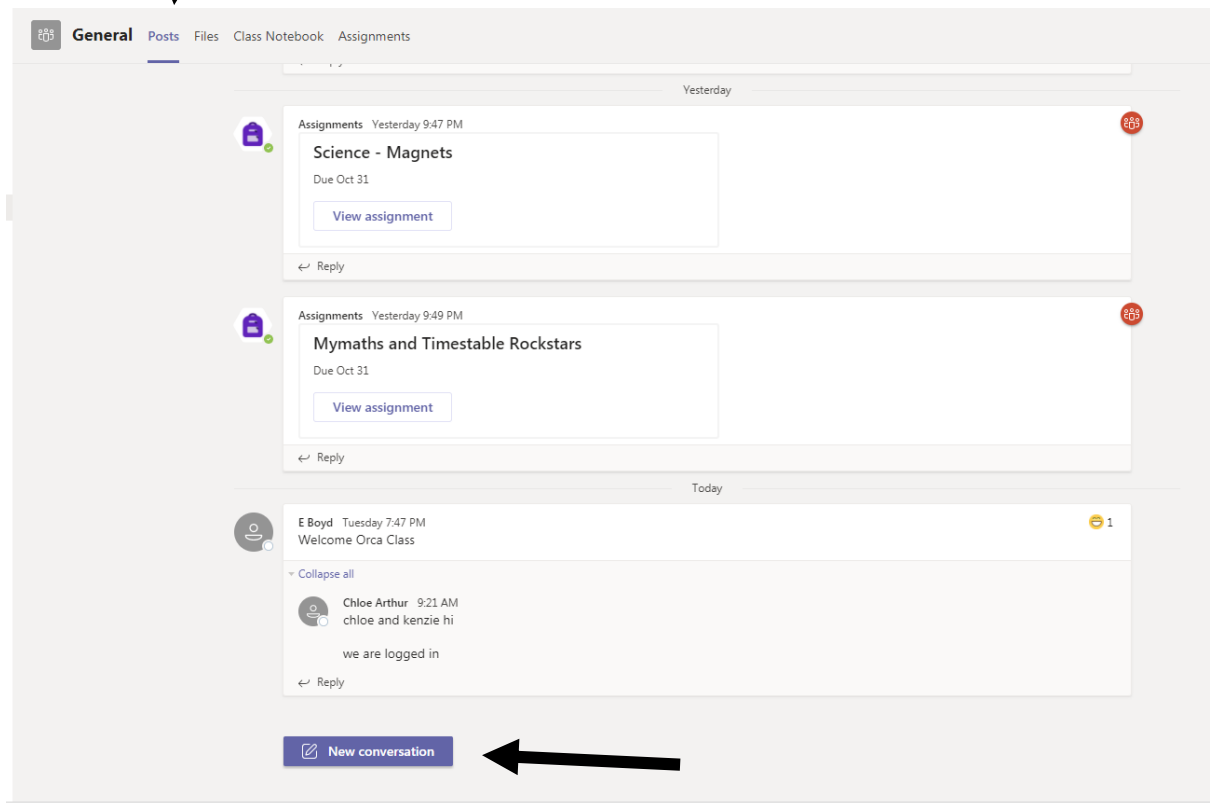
General Posts Files Class Notebook Assignments

Yesterday

Assignments Yesterday 9:47 PM
Science - Magnets
Due Oct 31
View assignment
Reply

Assignments Yesterday 9:49 PM
Mymaths and Timestable Rockstars
Due Oct 31
View assignment
Reply

Today

E Boyd Tuesday 7:47 PM
Welcome Orca Class
1
Collapse all

Chloe Arthur 9:21 AM
chloe and kenzie hi

we are logged in

Reply

New conversation